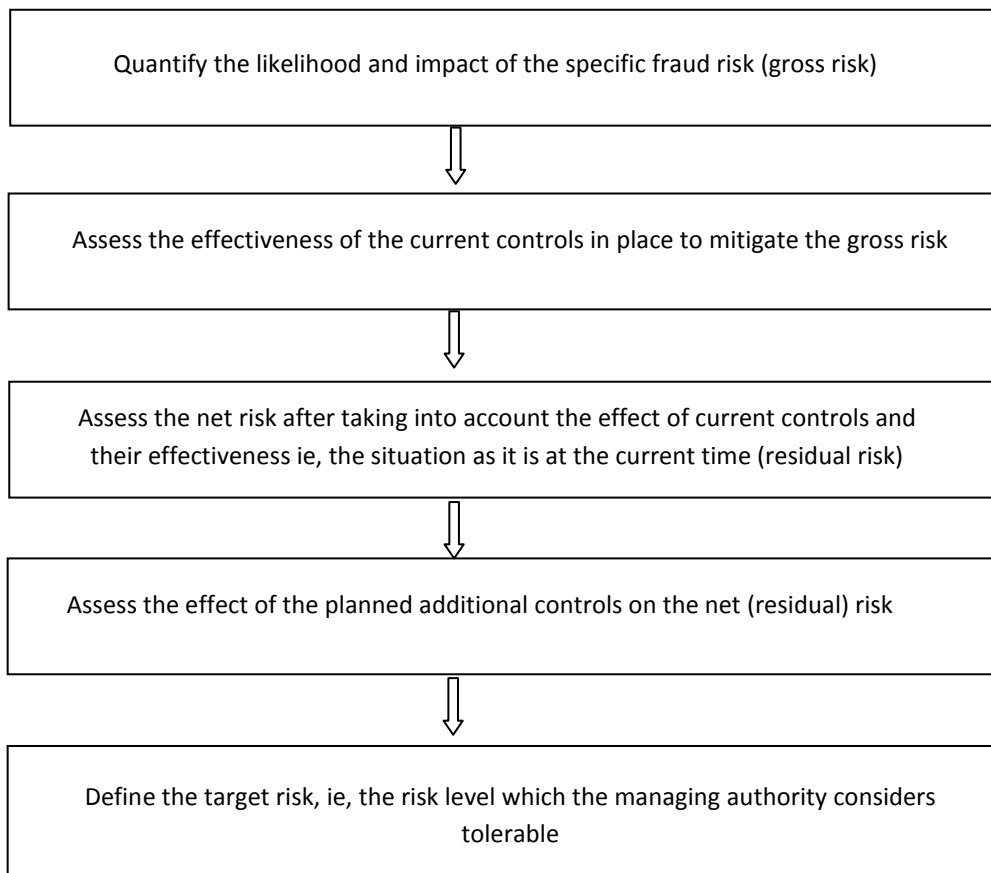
Quantify the likelihood and impact of the specific fraud risk (gross risk)

Assess the effectiveness of the current controls in place to mitigate the gross risk

Assess the net risk after taking into account the effect of current controls and their effectiveness ie, the situation as it is at the current time (residual risk)

Assess the effect of the planned additional controls on the net (residual) risk

Define the target risk, ie, the risk level which the managing authority considers tolerable